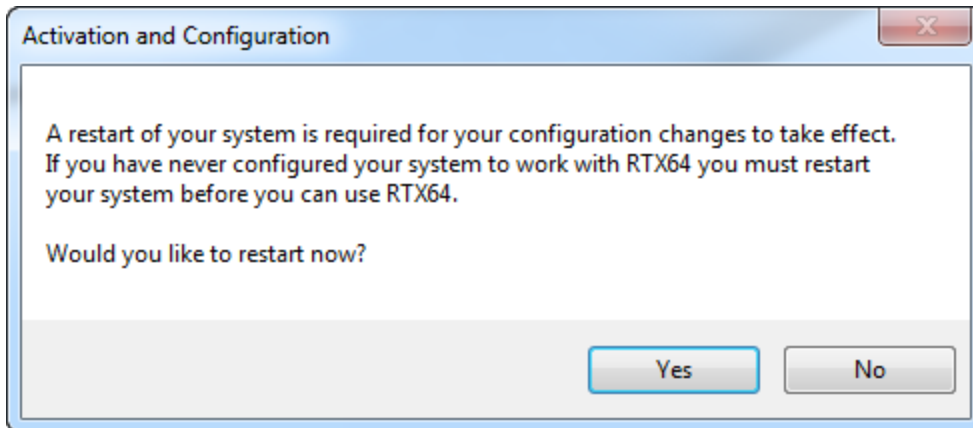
Activation and Configuration

A restart of your system is required for your configuration changes to take effect. If you have never configured your system to work with RTX64 you must restart your system before you can use RTX64.

Would you like to restart now?

Yes
No